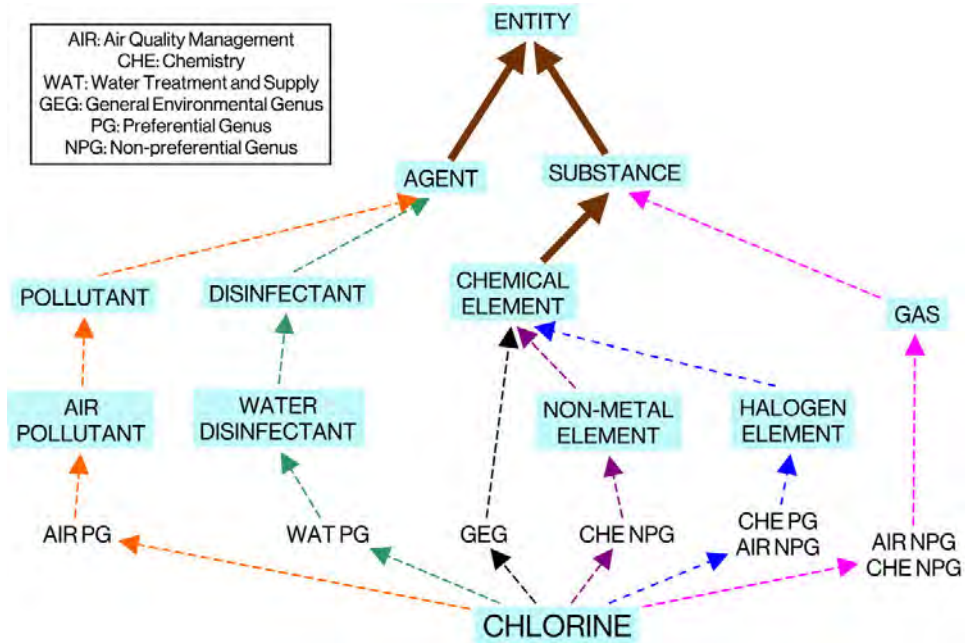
AIR: Air Quality Management
CHE: Chemistry
WAT: Water Treatment and Supply
GEG: General Environmental Genus
PG: Preferential Genus
NPG: Non-preferential Genus

ENTITY

AGENT

SUBSTANCE

POLLUTANT

DISINFECTANT

CHEMICAL ELEMENT

GAS

AIR POLLUTANT

WATER DISINFECTANT

NON-METAL ELEMENT

HALOGEN ELEMENT

AIR PG

WAT PG

GEG

CHE NPG

CHE PG
AIR NPG

AIR NPG
CHE NPG

CHLORINE